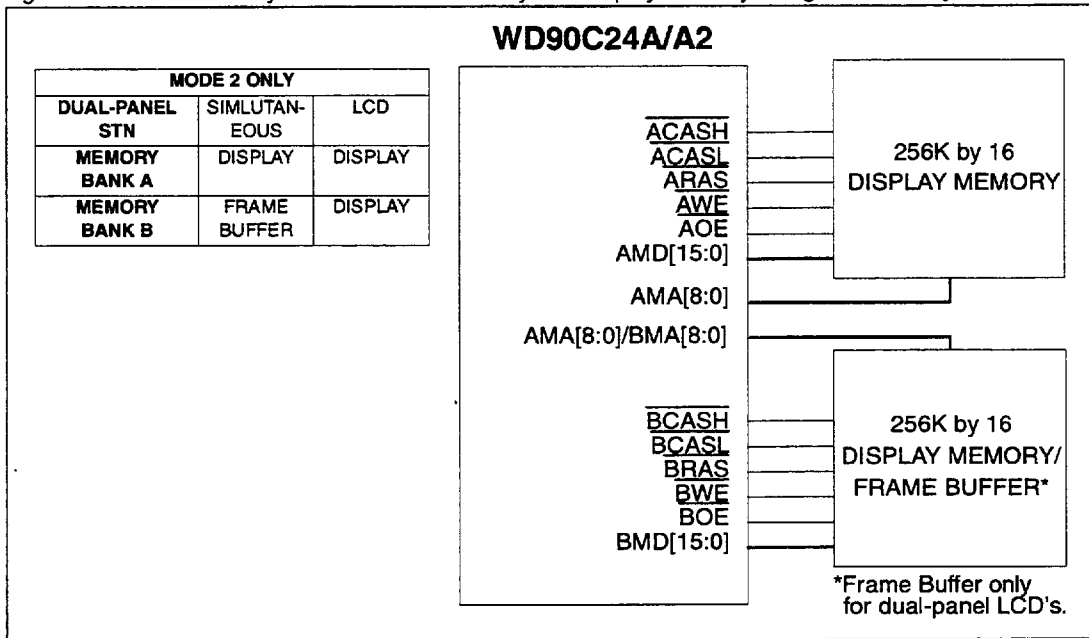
WD90C24A/A2

| MODE 2 ONLY | | |
|---|---|---|
| DUAL-PANEL STN | SIMLUTANEOUS | LCD |
| MEMORY BANK A | DISPLAY | DISPLAY |
| MEMORY BANK B | FRAME BUFFER | DISPLAY |

$\overline{ACASH}$
$\overline{ACASL}$
$\overline{ARAS}$
$\overline{AWE}$
$\overline{AOE}$
AMD[15:0]
AMA[8:0]
AMA[8:0]/BMA[8:0]

$\overline{BCASH}$
$\overline{BCASL}$
$\overline{BRAS}$
$\overline{BWE}$
$\overline{BOE}$
BMD[15:0]

256K by 16
DISPLAY MEMORY

256K by 16
DISPLAY MEMORY/
FRAME BUFFER*

*Frame Buffer only for dual-panel LCD's.